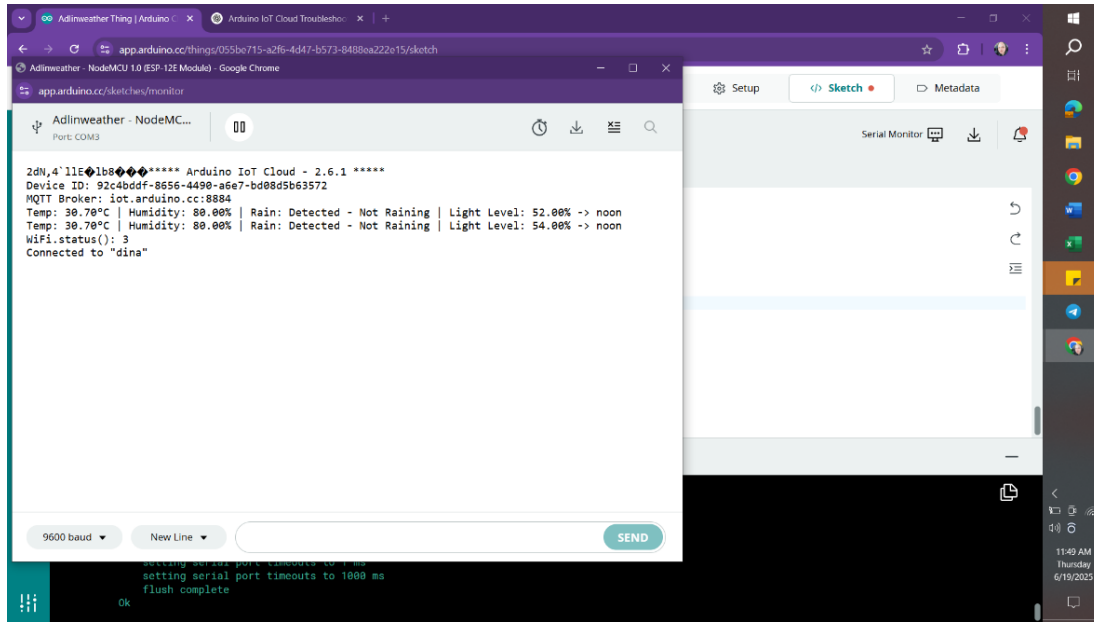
Adlinweather Thing | Arduino C ×
Arduino IoT Cloud Troubleshoo ×
+
app.arduino.cc/things/055be715-a2f6-4d47-b573-8488ea222e15/sketch
Adlinweather - NodeMCU 1.0 (ESP-12E Module) - Google Chrome
app.arduino.cc/sketches/monitor
Adlinweather - NodeMC...
Port: COM3
Setup
Sketch
Metadata
Serial Monitor

2dN,4`llE�lb8���***** Arduino IoT Cloud - 2.6.1 *****
Device ID: 92c4bddf-8656-4490-a6e7-bd08d5b63572
MQTT Broker: iot.arduino.cc:8884
Temp: 30.70°C | Humidity: 80.00% | Rain: Detected - Not Raining | Light Level: 52.00% -> noon
Temp: 30.70°C | Humidity: 80.00% | Rain: Detected - Not Raining | Light Level: 54.00% -> noon
WiFi.status(): 3
Connected to "dina"

9600 baud
New Line
SEND

setting serial port timeouts to 1000 ms
flush complete
Ok

11:49 AM
Thursday
6/19/2025